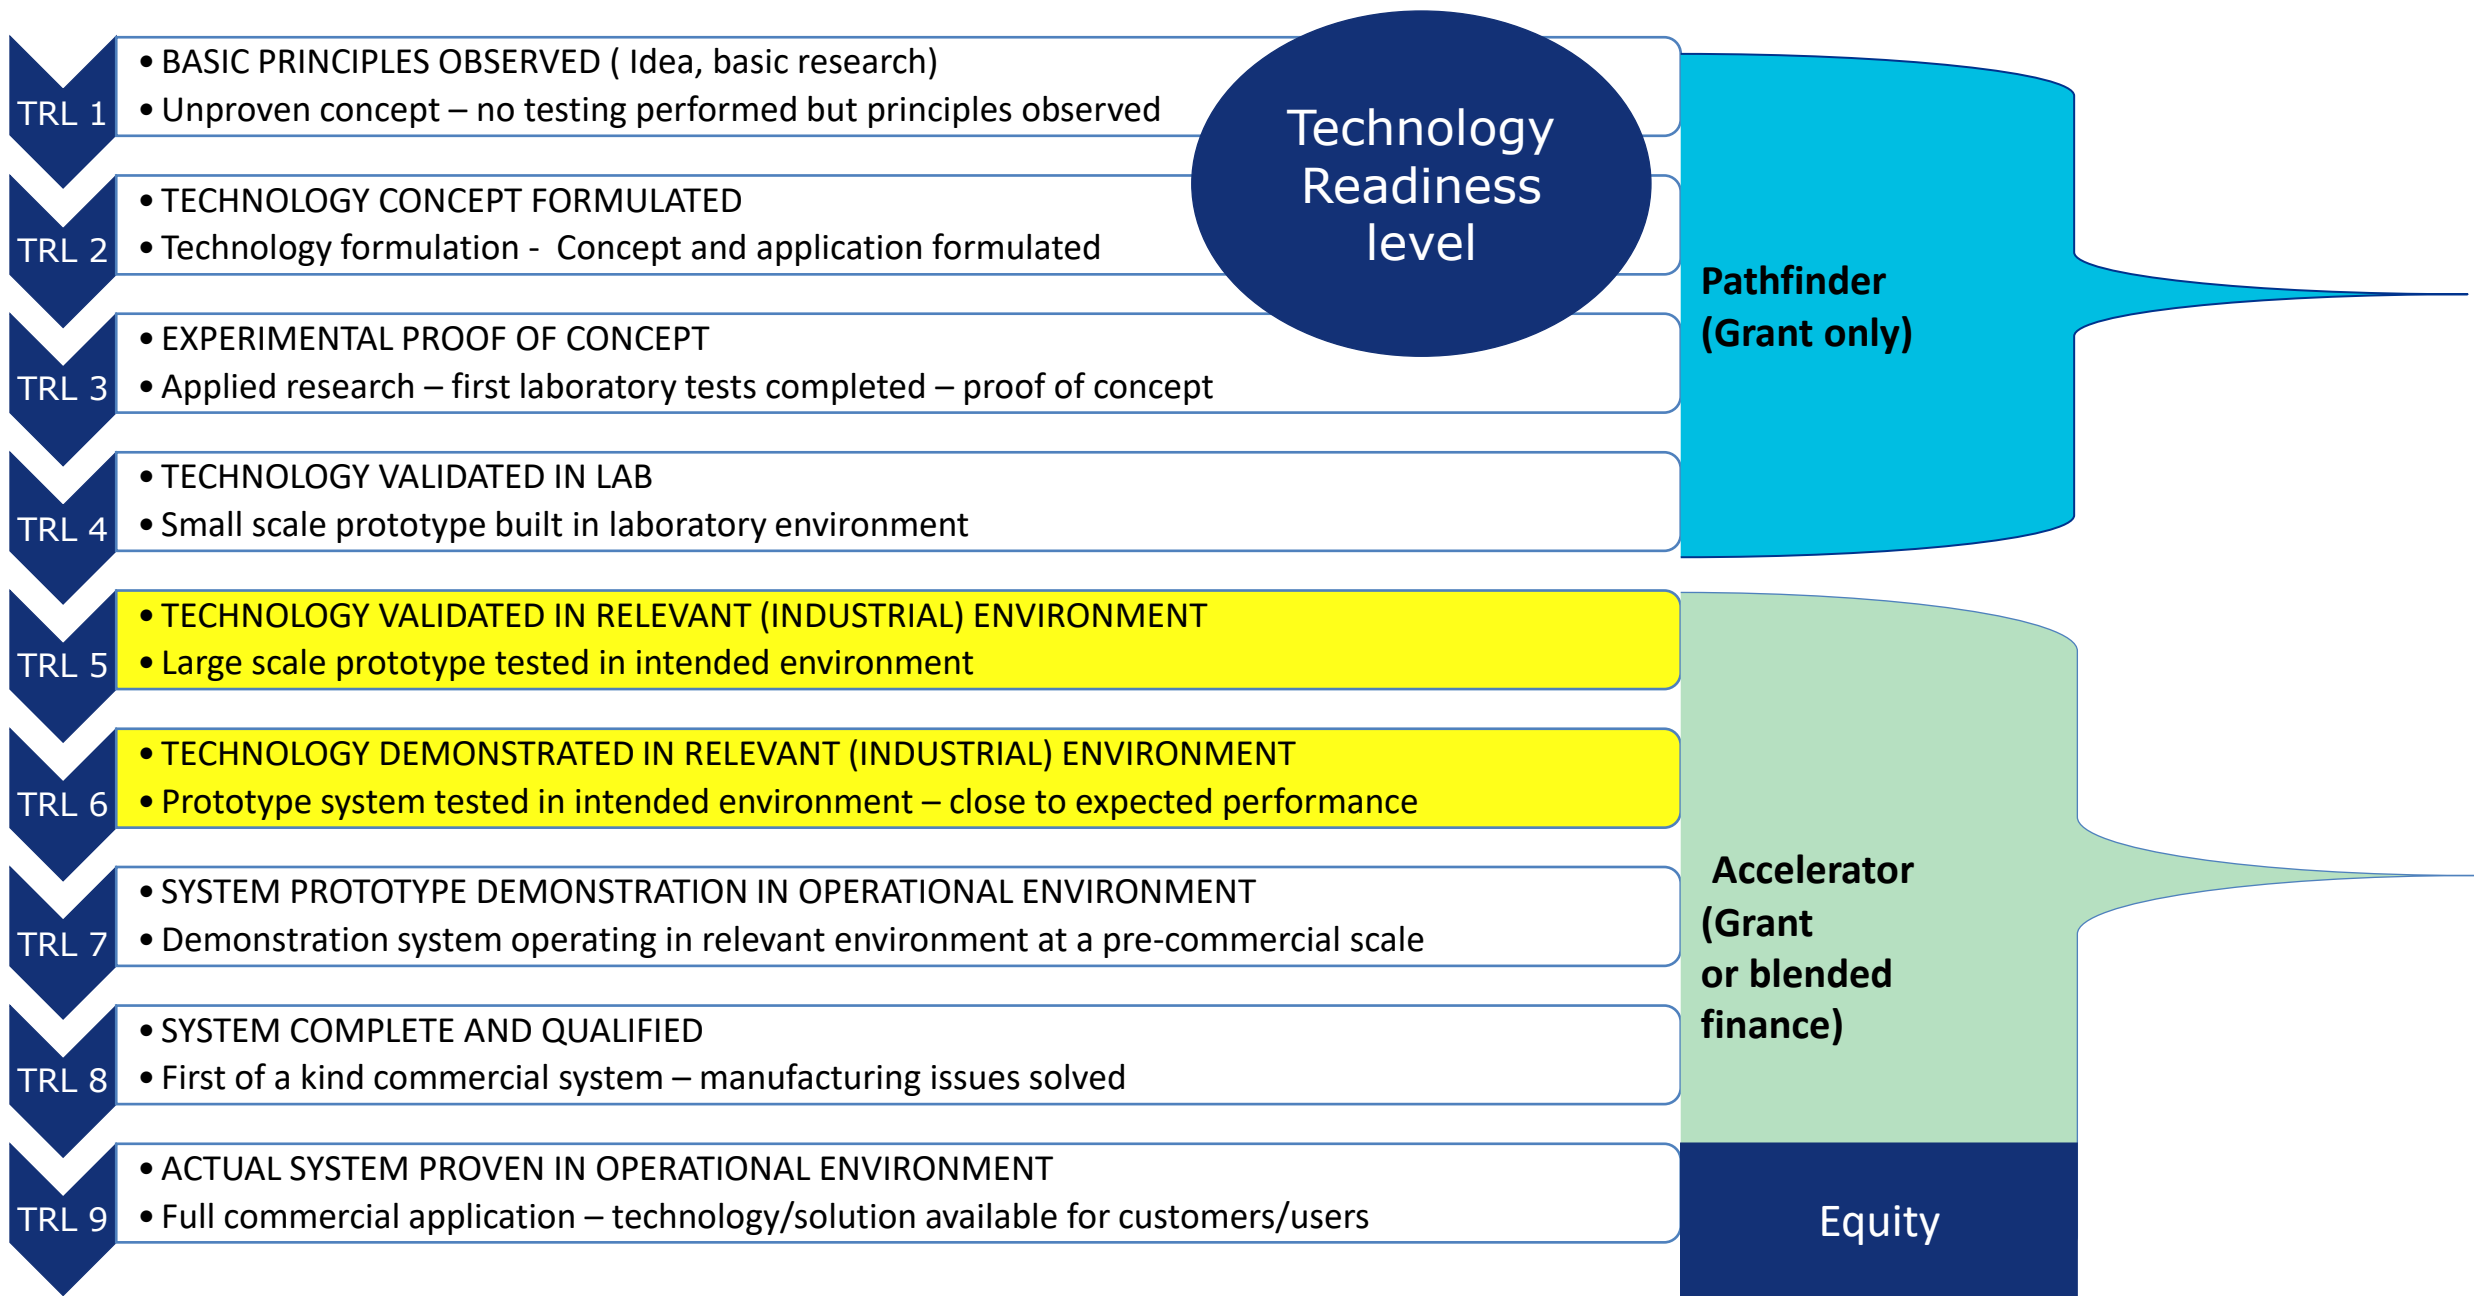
TRL 1
• BASIC PRINCIPLES OBSERVED ( Idea, basic research)
• Unproven concept – no testing performed but principles observed

Technology Readiness level

TRL 2
• TECHNOLOGY CONCEPT FORMULATED
• Technology formulation - Concept and application formulated

TRL 3
• EXPERIMENTAL PROOF OF CONCEPT
• Applied research – first laboratory tests completed – proof of concept

TRL 4
• TECHNOLOGY VALIDATED IN LAB
• Small scale prototype built in laboratory environment

Pathfinder (Grant only)

TRL 5
• TECHNOLOGY VALIDATED IN RELEVANT (INDUSTRIAL) ENVIRONMENT
• Large scale prototype tested in intended environment

TRL 6
• TECHNOLOGY DEMONSTRATED IN RELEVANT (INDUSTRIAL) ENVIRONMENT
• Prototype system tested in intended environment – close to expected performance

TRL 7
• SYSTEM PROTOTYPE DEMONSTRATION IN OPERATIONAL ENVIRONMENT
• Demonstration system operating in relevant environment at a pre-commercial scale

TRL 8
• SYSTEM COMPLETE AND QUALIFIED
• First of a kind commercial system – manufacturing issues solved

Accelerator (Grant or blended finance)

TRL 9
• ACTUAL SYSTEM PROVEN IN OPERATIONAL ENVIRONMENT
• Full commercial application – technology/solution available for customers/users

Equity